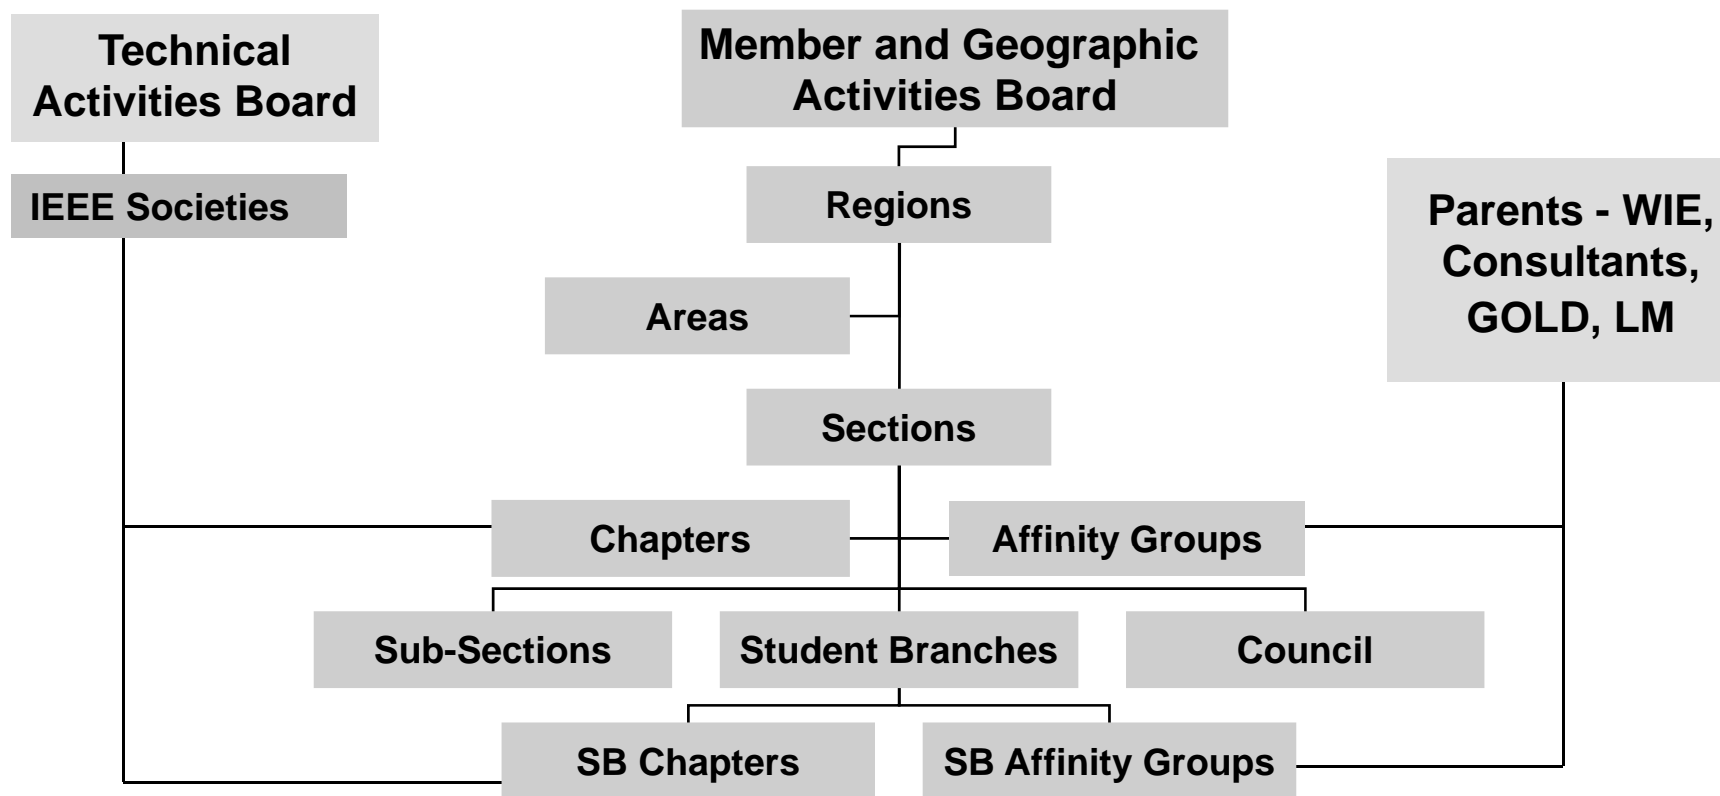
Technical Activities Board

Member and Geographic Activities Board

IEEE Societies

Regions

Parents - WIE, Consultants, GOLD, LM

Areas

Sections

Chapters

Affinity Groups

Sub-Sections

Student Branches

Council

SB Chapters

SB Affinity Groups